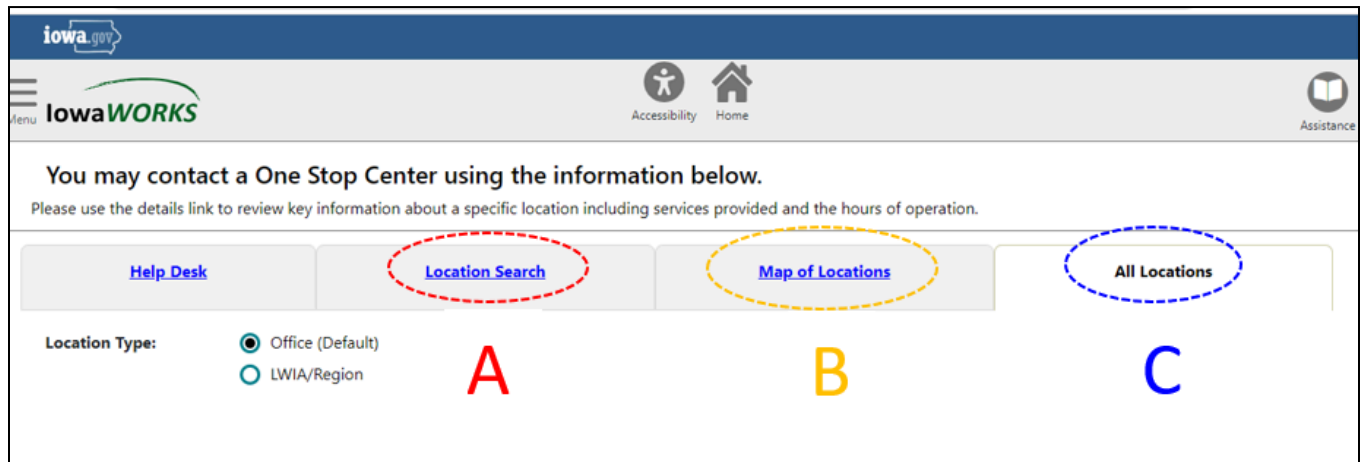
iowa.gov

Menu IowaWORKS

Accessibility Home

Assistance

You may contact a One Stop Center using the information below.

Please use the details link to review key information about a specific location including services provided and the hours of operation.

Help Desk | Location Search | Map of Locations | All Locations

Location Type:

Office (Default)

LWIA/Region

A

B

C